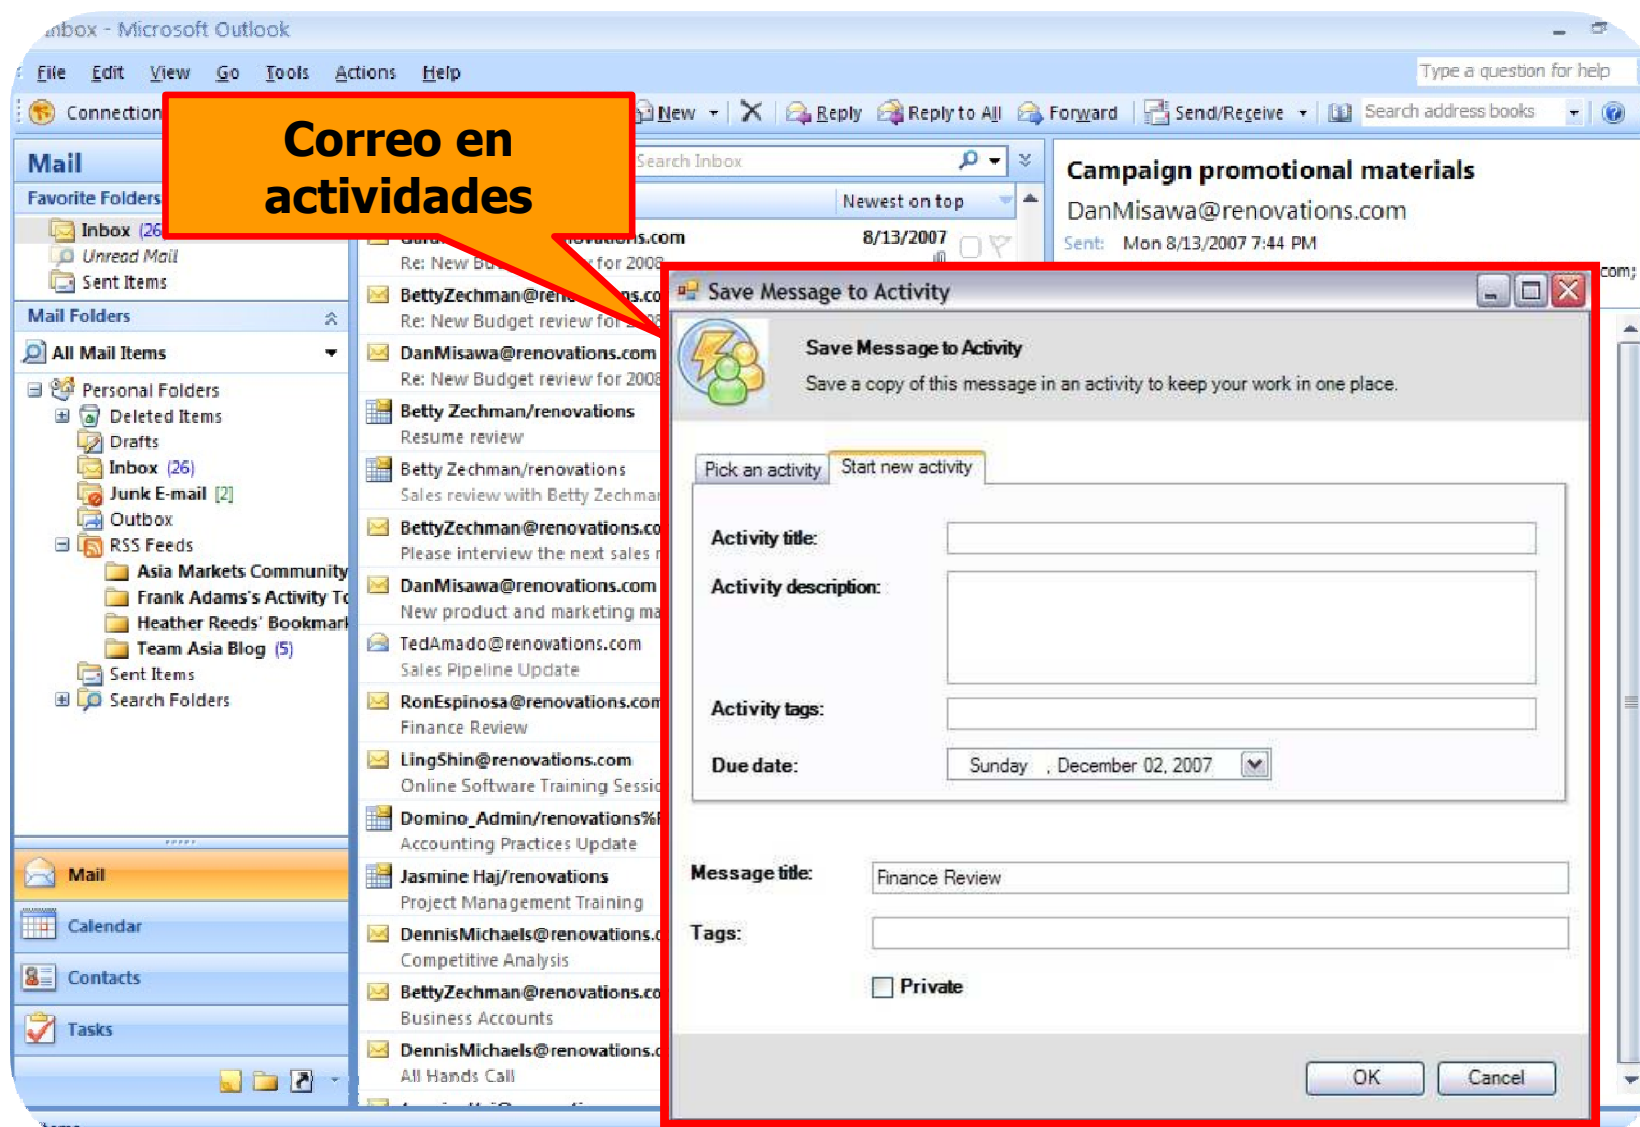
Inbox - Microsoft Outlook

File Edit View Go Tools Actions Help

Type a question for help

Connection

New Reply Reply to All Forward Send/Receive Search address books

Correo en actividades

Mail

Favorite Folders

Inbox (26

Unread Mail

Sent Items

Mail Folders

All Mail Items

Personal Folders

Deleted Items

Drafts

Inbox (26)

Junk E-mail [2]

Outbox

RSS Feeds

Asia Markets Community

Frank Adams's Activity T

Heather Reeds' Bookmar

Team Asia Blog (5)

Sent Items

Search Folders

Mail

Calendar

Contacts

Tasks

Search Inbox

Newest on top

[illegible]s.com 8/13/2007

Re: New B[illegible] for 2008

BettyZechman@re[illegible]s.co

Re: New Budget review for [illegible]

DanMisawa@renovations.com

Re: New Budget review for 2008

Betty Zechman/renovations

Resume review

Betty Zechman/renovations

Sales review with Betty Zechma

BettyZechman@renovations.co

Please interview the next sales

DanMisawa@renovations.com

New product and marketing ma

TedAmado@renovations.com

Sales Pipeline Update

RonEspinosa@renovations.com

Finance Review

LingShin@renovations.com

Online Software Training Sessi

Domino_Admin/renovations%

Accounting Practices Update

Jasmine Haj/renovations

Project Management Training

DennisMichaels@renovations.c

Competitive Analysis

BettyZechman@renovations.co

Business Accounts

DennisMichaels@renovations.c

All Hands Call

Campaign promotional materials

DanMisawa@renovations.com

Sent: Mon 8/13/2007 7:44 PM

com;

Save Message to Activity

Save Message to Activity

Save a copy of this message in an activity to keep your work in one place.

Pick an activity Start new activity

Activity title:

Activity description:

Activity tags:

Due date: Sunday , December 02, 2007

Message title: Finance Review

Tags:

Private

OK Cancel